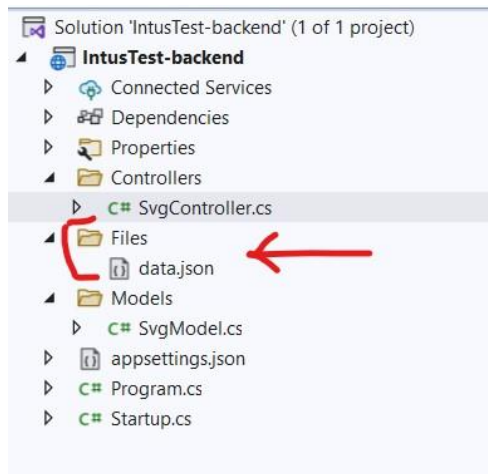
Solution 'IntusTest-backend' (1 of 1 project)
IntusTest-backend
Connected Services
Dependencies
Properties
Controllers
C# SvgController.cs
Files
data.json
Models
C# SvgModel.cs
appsettings.json
C# Program.cs
C# Startup.cs